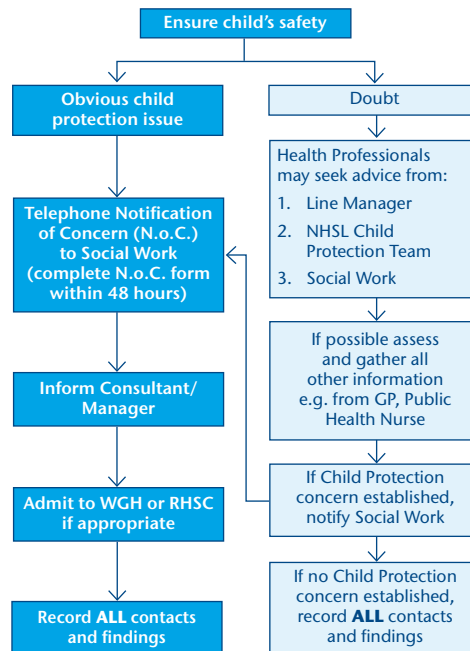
Ensure child's safety

Obvious child protection issue

Telephone Notification of Concern (N.o.C.) to Social Work (complete N.o.C. form within 48 hours)

Inform Consultant/ Manager

Admit to WGH or RHSC if appropriate

Record ALL contacts and findings

Doubt

Health Professionals may seek advice from:

1. Line Manager
2. NHSL Child Protection Team
3. Social Work

If possible assess and gather all other information e.g. from GP, Public Health Nurse

If Child Protection concern established, notify Social Work

If no Child Protection concern established, record ALL contacts and findings